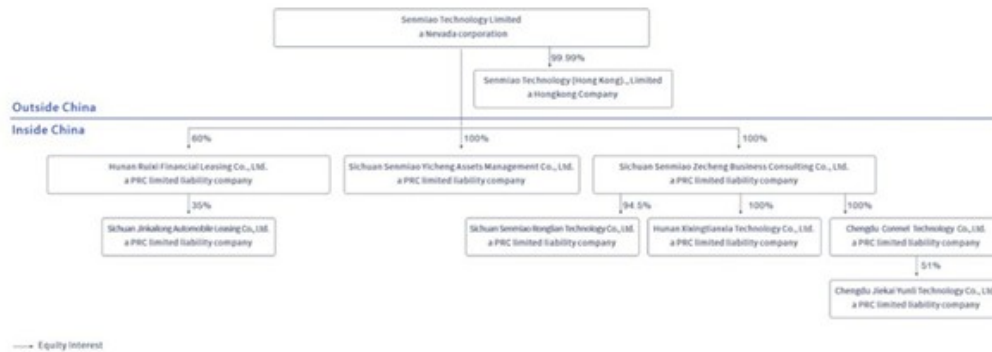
Senmiao Technology Limited
a Nevada corporation

99.99%

Senmiao Technology (Hong Kong) , Limited
a Hongkong Company

Outside China

Inside China

60%

100%

100%

Hunan Ruixi Financial Leasing Co., Ltd.
a PRC limited liability company

Sichuan Senmiao Yicheng Assets Management Co., Ltd.
a PRC limited liability company

Sichuan Senmiao Zecheng Business Consulting Co., Ltd.
a PRC limited liability company

35%

94.5%

100%

100%

Sichuan Jinkailong Automobile Leasing Co., Ltd.
a PRC limited liability company

Sichuan Senmiao Ronglian Technology Co., Ltd.
a PRC limited liability company

Hunan Xixingtianxia Technology Co., Ltd.
a PRC limited liability company

Chengdu Corenel Technology Co., Ltd.
a PRC limited liability company

51%

Chengdu Jiekai Yunli Technology Co., Ltd.
a PRC limited liability company

Equity Interest